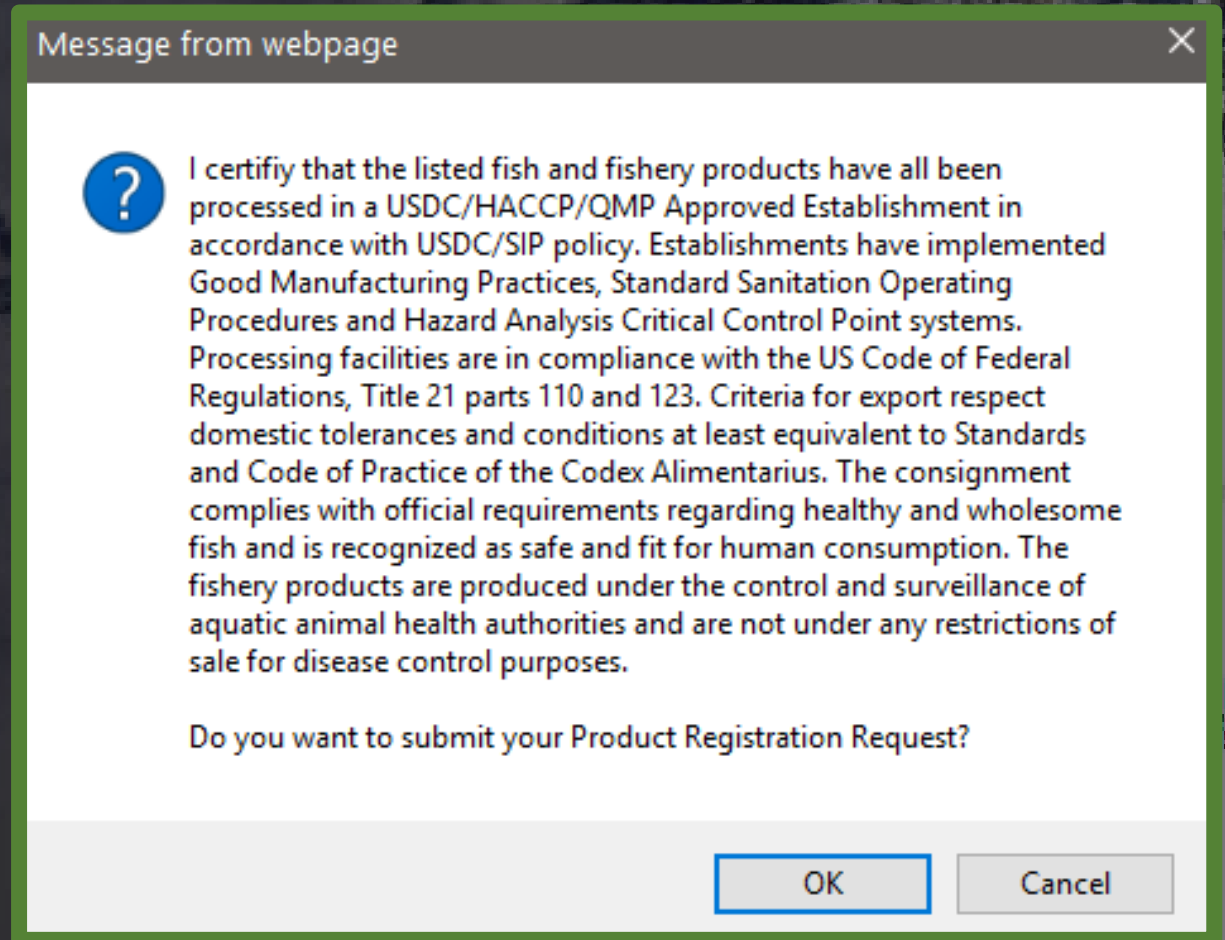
Message from webpage

I certifiy that the listed fish and fishery products have all been processed in a USDC/HACCP/QMP Approved Establishment in accordance with USDC/SIP policy. Establishments have implemented Good Manufacturing Practices, Standard Sanitation Operating Procedures and Hazard Analysis Critical Control Point systems. Processing facilities are in compliance with the US Code of Federal Regulations, Title 21 parts 110 and 123. Criteria for export respect domestic tolerances and conditions at least equivalent to Standards and Code of Practice of the Codex Alimentarius. The consignment complies with official requirements regarding healthy and wholesome fish and is recognized as safe and fit for human consumption. The fishery products are produced under the control and surveillance of aquatic animal health authorities and are not under any restrictions of sale for disease control purposes.

Do you want to submit your Product Registration Request?

OK

Cancel